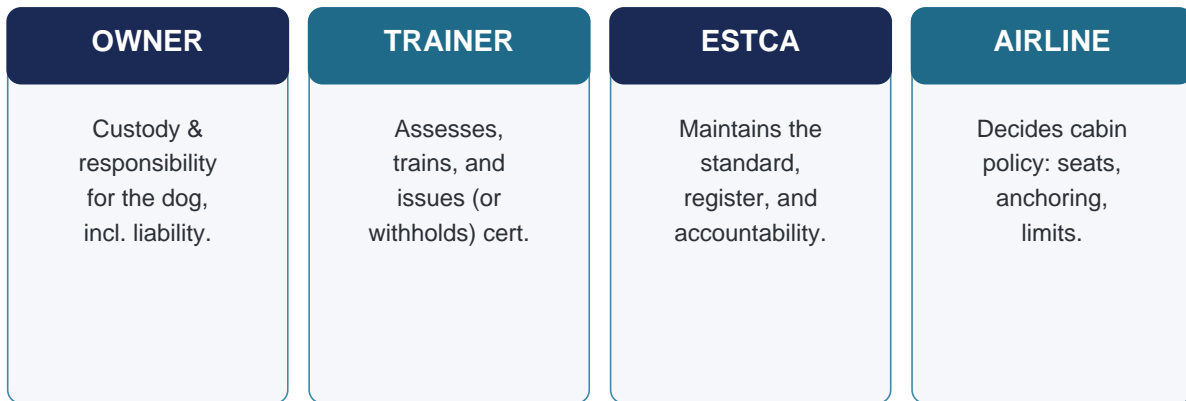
OWNER

Custody & responsibility for the dog, incl. liability.

TRAINER

Assesses, trains, and issues (or withholds) cert.

ESTCA

Maintains the standard, register, and accountability.

AIRLINE

Decides cabin policy: seats, anchoring, limits.